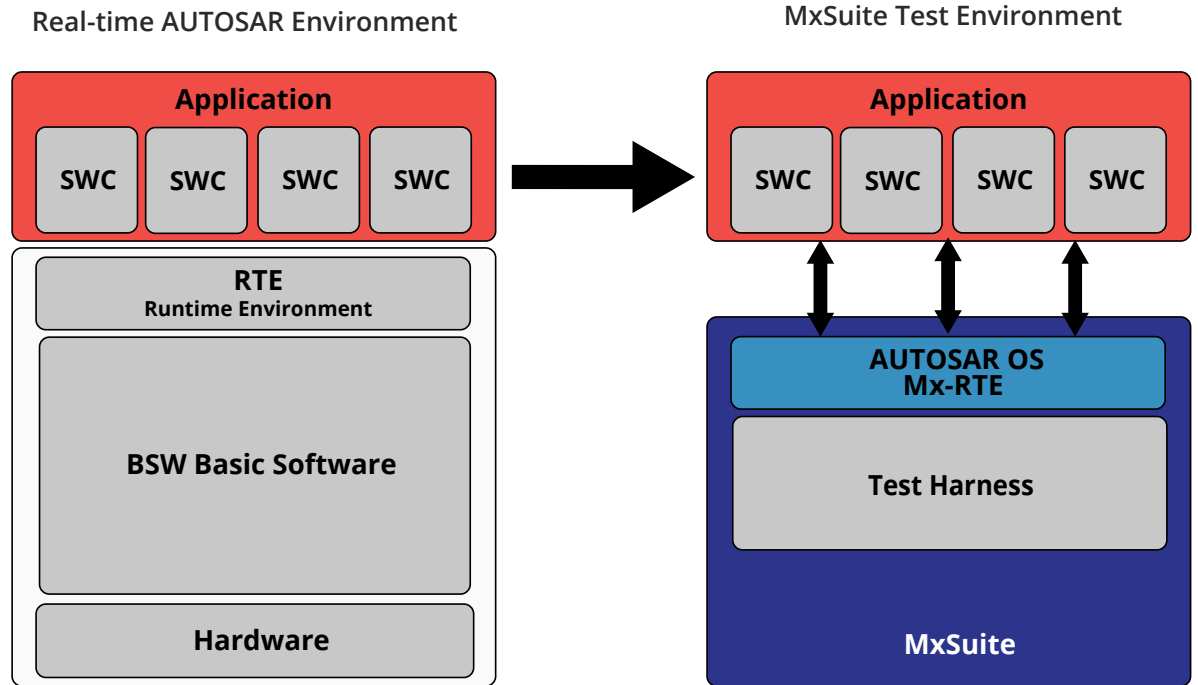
Real-time AUTOSAR Environment

Application

SWC SWC SWC SWC

RTE
Runtime Environment

BSW Basic Software

Hardware

MxSuite Test Environment

Application

SWC SWC SWC SWC

AUTOSAR OS
Mx-RTE

Test Harness

MxSuite